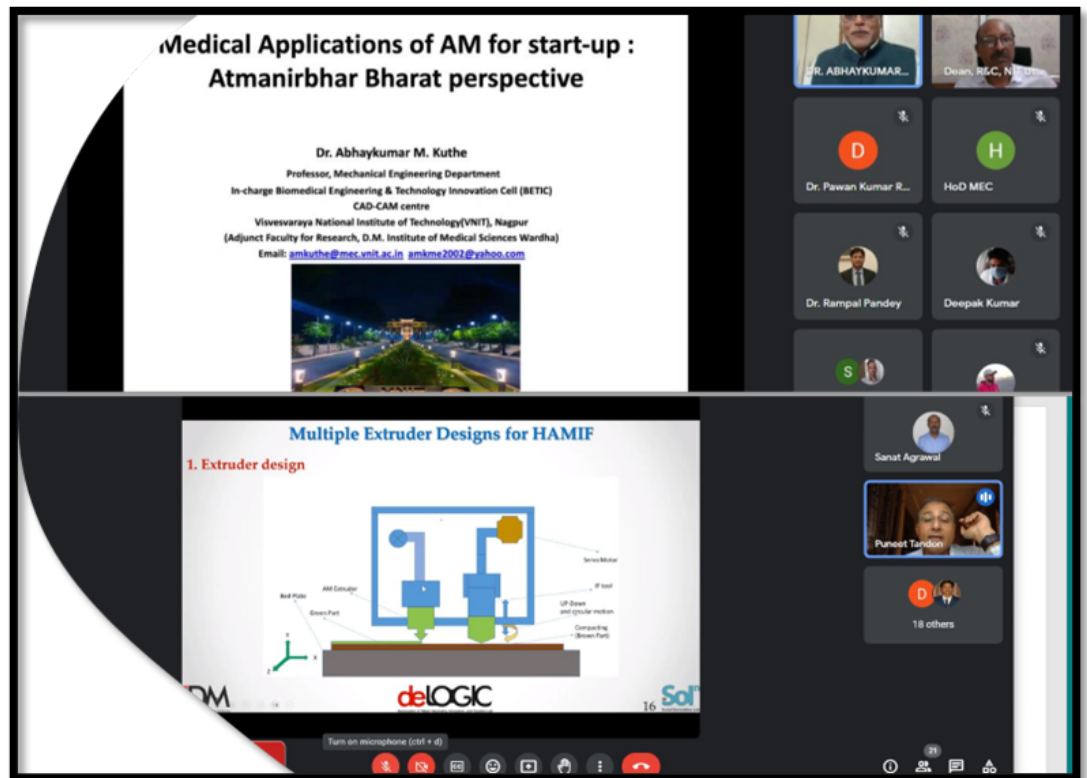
Medical Applications of AM for start-up : Atmanirbhar Bharat perspective

Dr. Abhaykumar M. Kuthe
Professor, Mechanical Engineering Department
In-charge Biomedical Engineering & Technology Innovation Cell (BETIC)
CAD-CAM centre
Visvesvaraya National Institute of Technology(VNIT), Nagpur
(Adjunct Faculty for Research, D.M. Institute of Medical Sciences Wardha)
Email: amkuthe@mec.vnit.ac.in amkme2002@yahoo.com

DR. ABHAYKUMAR...
Dean, R&C, N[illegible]
D
Dr. Pawan Kumar R...
H
HoD MEC
Dr. Rampal Pandey
Deepak Kumar
S

Multiple Extruder Designs for HAMIF
1. Extruder design
Servo Motor
AM Extruder
IF tool
Bed Plate
Green Part
UP-Down and circular motion
Compacting (Brown Part)
Z
Y
X
DM
deLOGIC
16
Sol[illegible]

Sanat Agrawal
Puneet Tandon
D
18 others
Turn on microphone (ctrl + d)
21